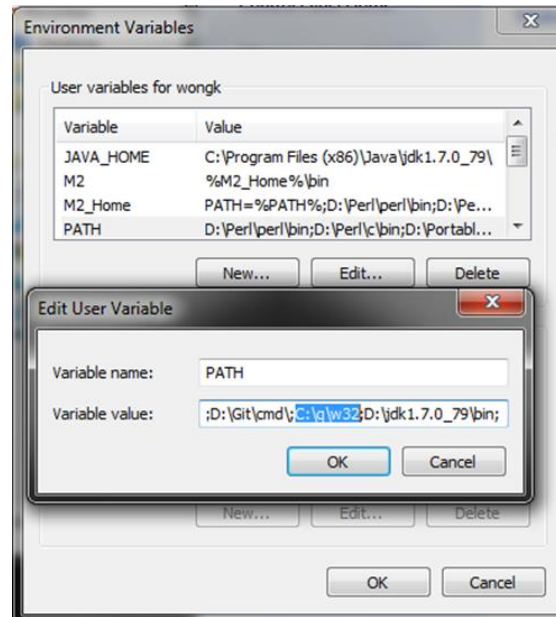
Environment Variables

User variables for wongk

| Variable | Value |
|---|---|
| JAVA_HOME | C:\Program Files (x86)\Java\jdk1.7.0_79\ |
| M2 | %M2_Home%\bin |
| M2_Home | PATH=%PATH%;D:\Perl\perl\bin;D:\Pe... |
| PATH | D:\Perl\perl\bin;D:\Perl\c\bin;D:\Portabl... |

New... Edit... Delete

Edit User Variable

Variable name: PATH

Variable value: ;D:\Git\cmd\;C:\q\w32;D:\jdk1.7.0_79\bin;

OK Cancel

New... Edit... Delete

OK Cancel